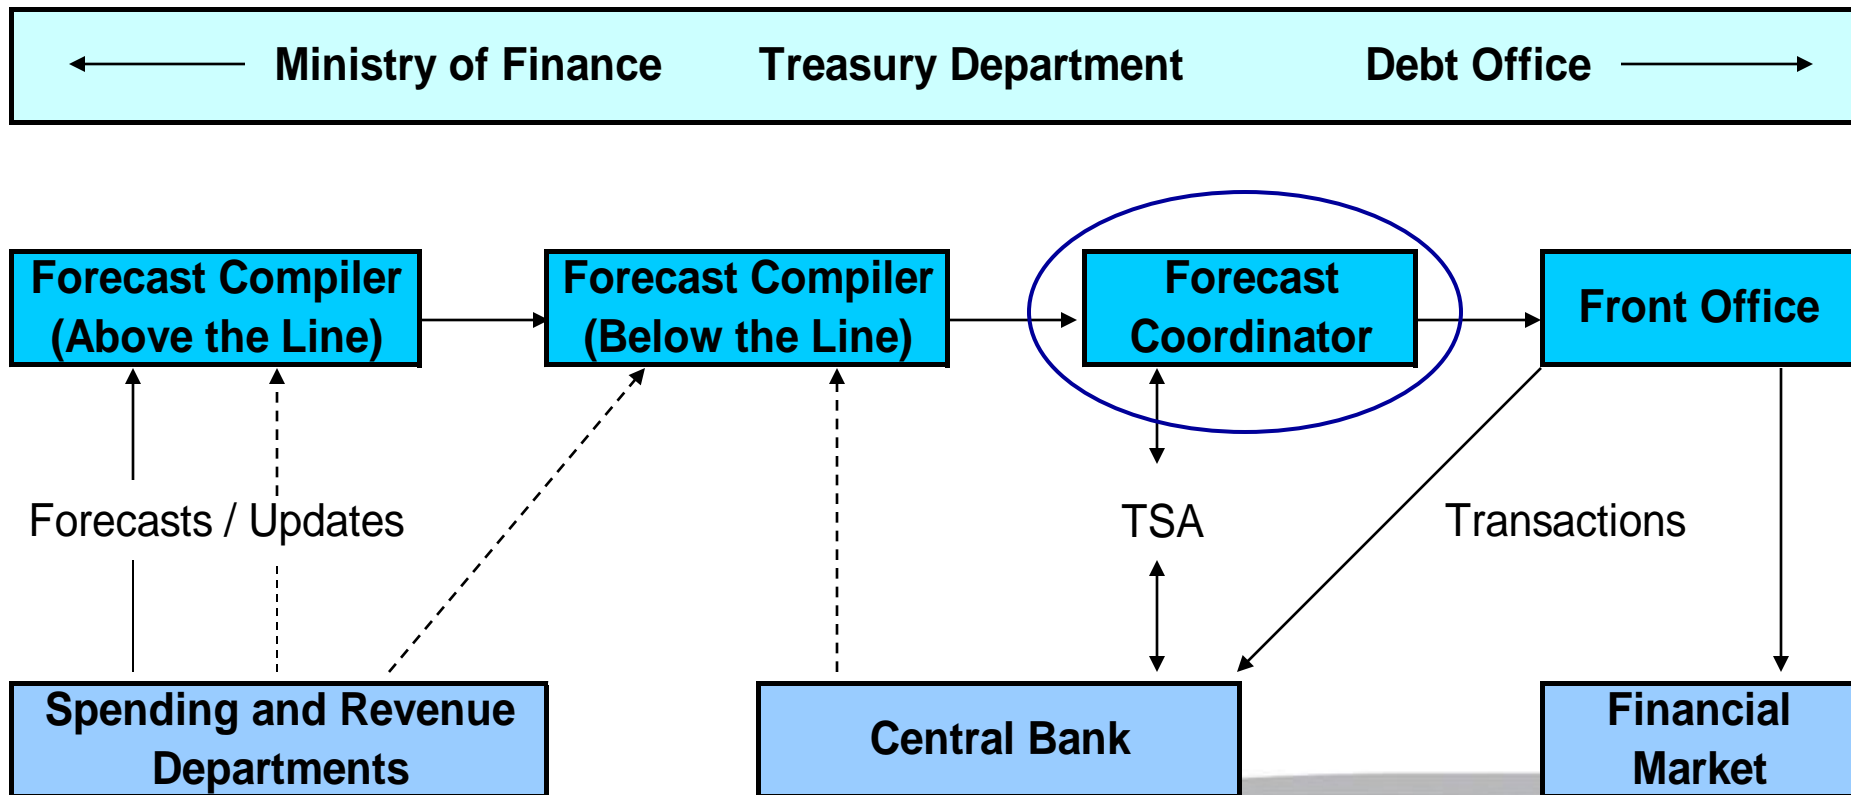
Ministry of Finance Treasury Department Debt Office

Forecast Compiler (Above the Line)

Forecast Compiler (Below the Line)

Forecast Coordinator

Front Office

Forecasts / Updates

TSA

Transactions

Spending and Revenue Departments

Central Bank

Financial Market